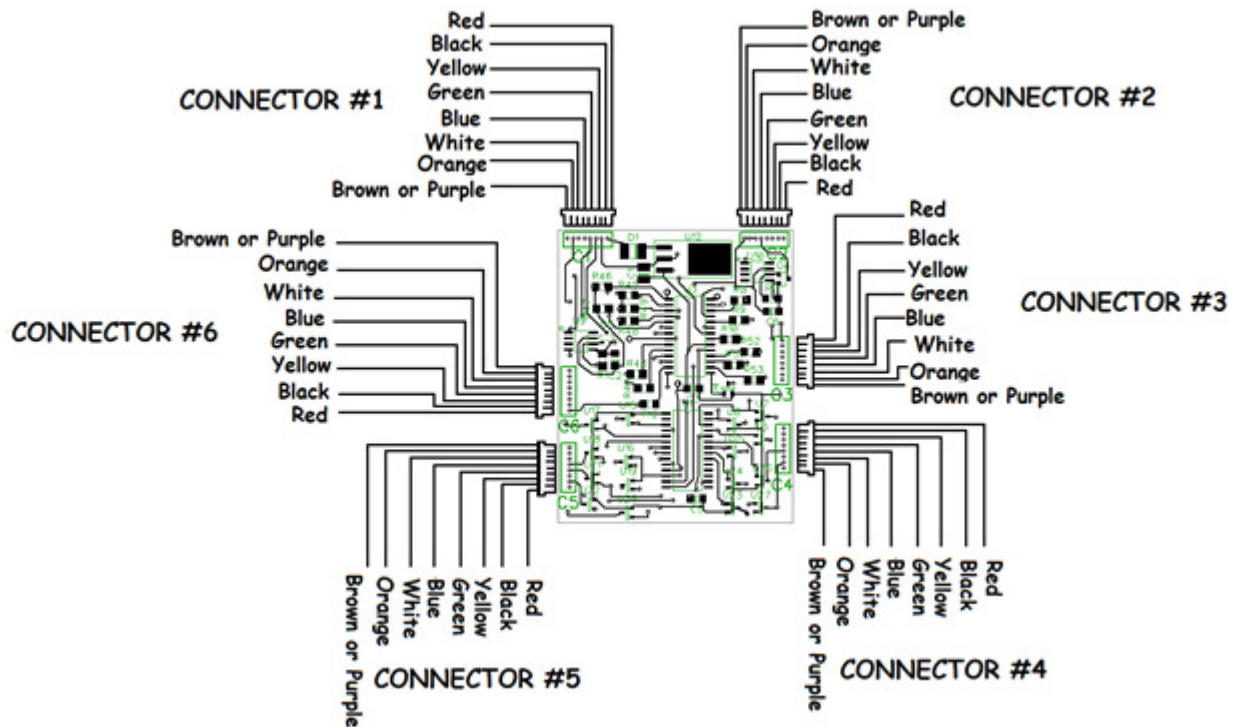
Red
Black
Yellow
Green
Blue
White
Orange
Brown or Purple

CONNECTOR #1

Brown or Purple
Orange
White
Blue
Green
Yellow
Black
Red

CONNECTOR #2

Red
Black
Yellow
Green
Blue
White
Orange
Brown or Purple

CONNECTOR #3

Brown or Purple
Orange
White
Blue
Green
Yellow
Black
Red

CONNECTOR #6

Brown or Purple
Orange
White
Blue
Green
Yellow
Black
Red

CONNECTOR #5

Brown or Purple
Orange
White
Blue
Green
Yellow
Black
Red

CONNECTOR #4